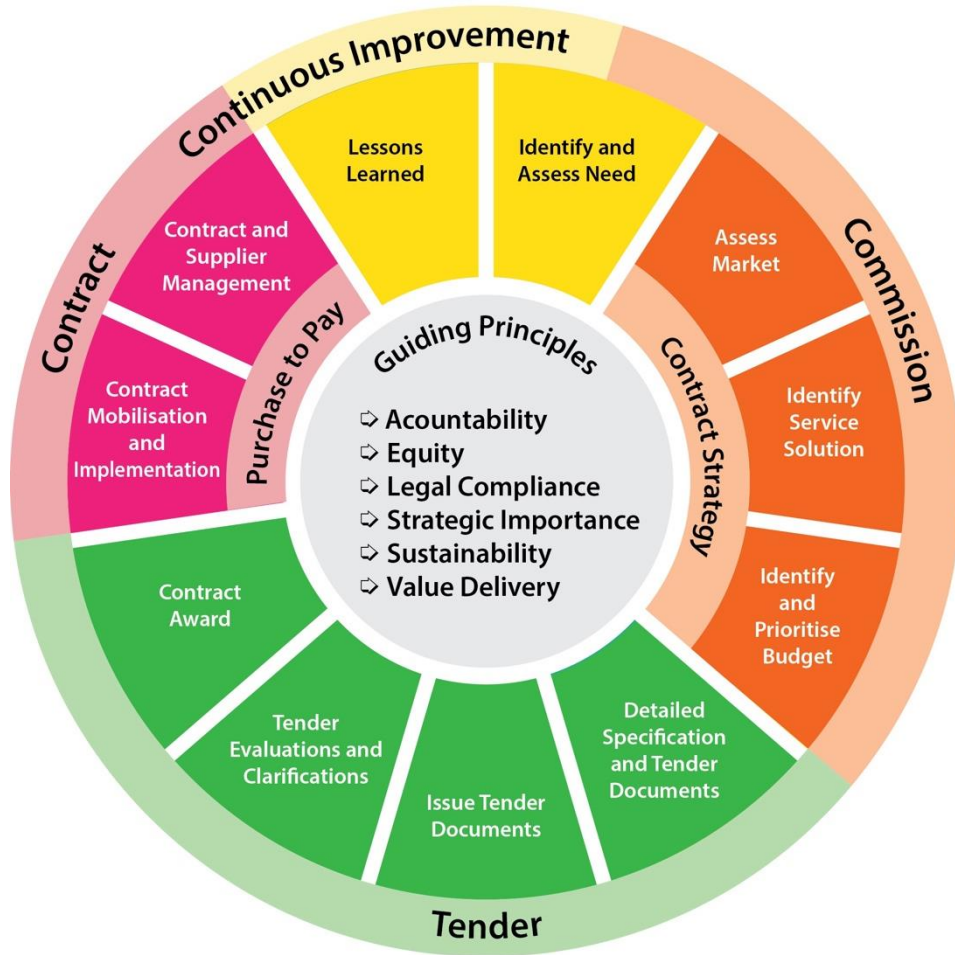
Continuous Improvement

Lessons Learned

Identify and Assess Need

Commission

Assess Market

Identify Service Solution

Identify and Prioritise Budget

Contract Strategy

Detailed Specification and Tender Documents

Issue Tender Documents

Tender Evaluations and Clarifications

Contract Award

Tender

Contract

Contract and Supplier Management

Contract Mobilisation and Implementation

Purchase to Pay

Guiding Principles

➩ Acountability
➩ Equity
➩ Legal Compliance
➩ Strategic Importance
➩ Sustainability
➩ Value Delivery